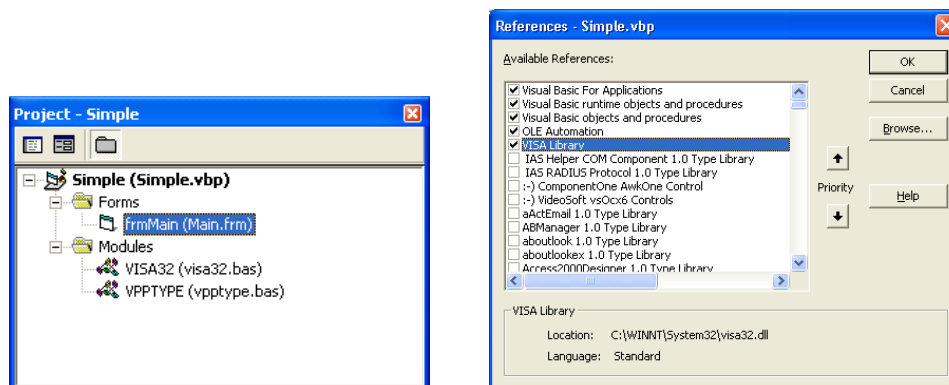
Project - Simple

Simple (Simple.vbp)
Forms
frmMain (Main.frm)
Modules
VISA32 (visa32.bas)
VPPTYPE (vpptype.bas)

References - Simple.vbp

Available References:

Visual Basic For Applications
Visual Basic runtime objects and procedures
Visual Basic objects and procedures
OLE Automation
VISA Library
IAS Helper COM Component 1.0 Type Library
IAS RADIUS Protocol 1.0 Type Library
:-) ComponentOne AwkOne Control
:-) VideoSoft vsOcx6 Controls
aActEmail 1.0 Type Library
ABManager 1.0 Type Library
aboutlook 1.0 Type Library
aboutlookex 1.0 Type Library
Access2000Designer 1.0 Type Library

Priority

OK
Cancel
Browse...
Help

VISA Library
Location: C:\WINNT\System32\visa32.dll
Language: Standard